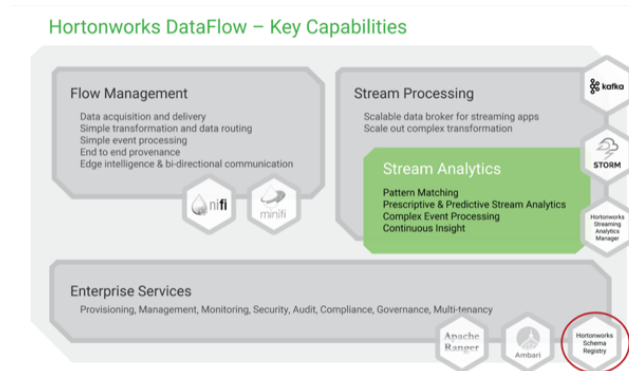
Hortonworks DataFlow – Key Capabilities

Flow Management

Data acquisition and delivery
Simple transformation and data routing
Simple event processing
End to end provenance
Edge intelligence & bi-directional communication

nifi

minifi

Stream Processing

Scalable data broker for streaming apps
Scale out complex transformation

kafka

STORM

Stream Analytics

Pattern Matching
Prescriptive & Predictive Stream Analytics
Complex Event Processing
Continuous Insight

Hortonworks Streaming Analytics Manager

Enterprise Services

Provisioning, Management, Monitoring, Security, Audit, Compliance, Governance, Multi-tenancy

Apache Ranger

Ambari

Hortonworks Schema Registry